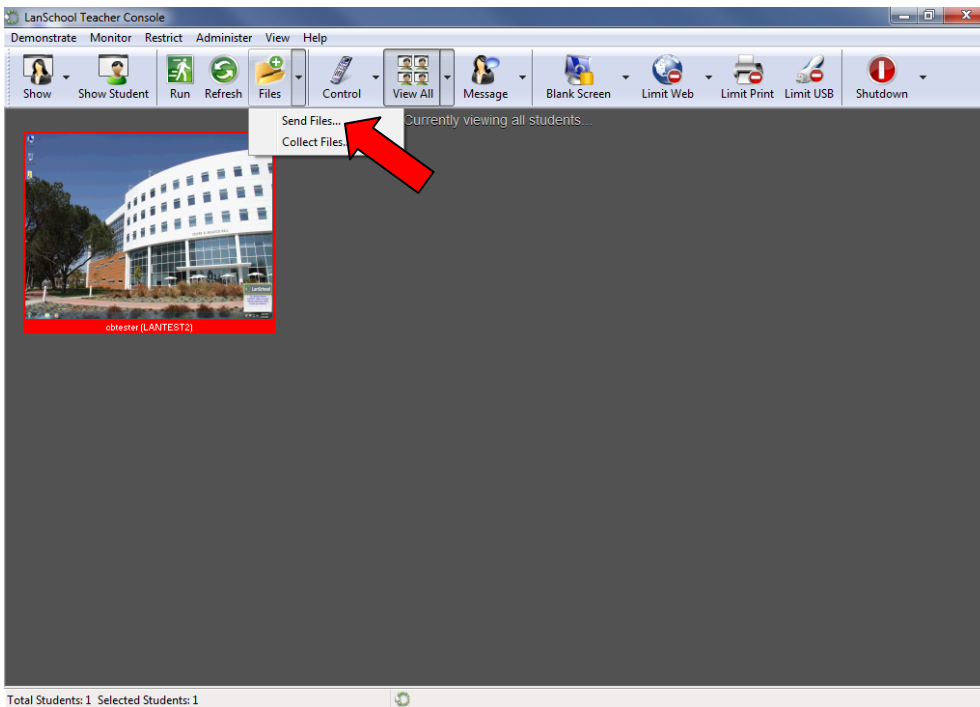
LanSchool Teacher Console

Demonstrate Monitor Restrict Administer View Help

Show Show Student Run Refresh Files Control View All Message Blank Screen Limit Web Limit Print Limit USB Shutdown

Send Files...
Collect Files...

Currently viewing all students...

LanSchool

cbtester (LANTEST2)

Total Students: 1 Selected Students: 1